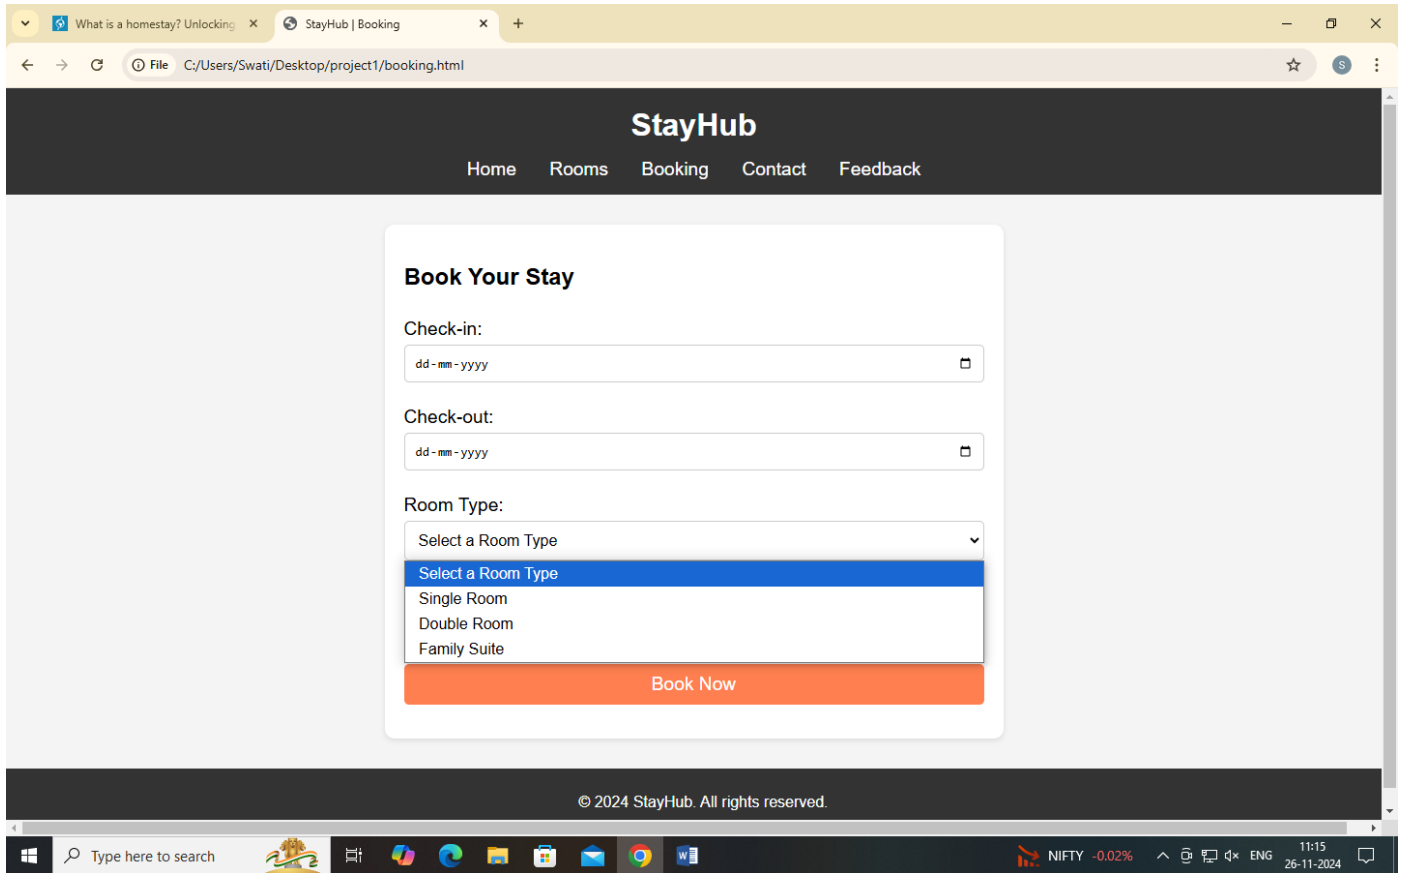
What is a homestay? Unlocking
StayHub | Booking
File C:/Users/Swati/Desktop/project1/booking.html
S

StayHub

Home Rooms Booking Contact Feedback

Book Your Stay

Check-in:
dd-mm-yyyy

Check-out:
dd-mm-yyyy

Room Type:
Select a Room Type

Select a Room Type
Single Room
Double Room
Family Suite

Book Now

© 2024 StayHub. All rights reserved.

Type here to search
NIFTY -0.02%
ENG
11:15
26-11-2024